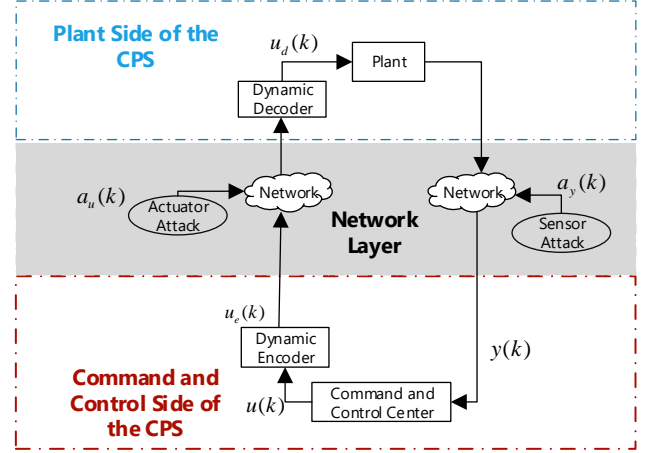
Plant Side of the CPS

$u_d(k)$

Plant

Dynamic Decoder

$a_u(k)$

Network

Network

$a_y(k)$

Actuator Attack

Network Layer

Sensor Attack

$u_e(k)$

Dynamic Encoder

$y(k)$

Command and Control Side of the CPS

$u(k)$

Command and Control Center